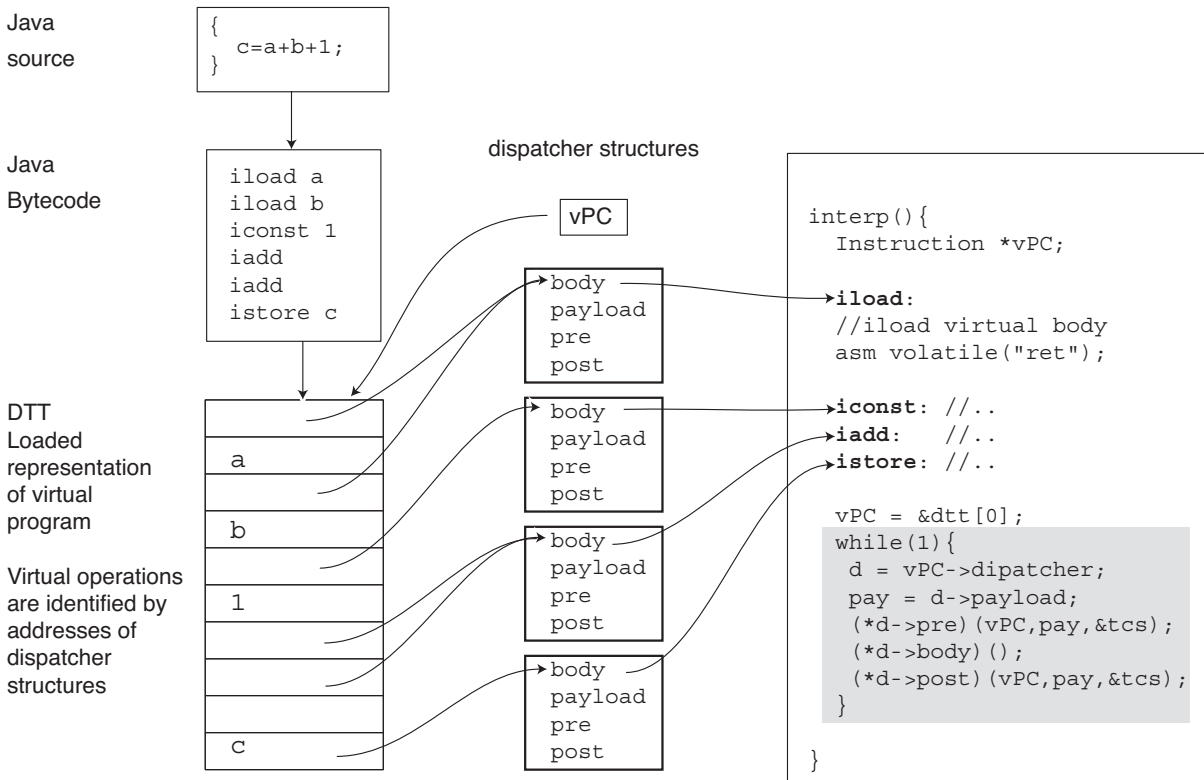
Java source

{
c=a+b+1;
}

Java Bytecode

iload a
iload b
iconst 1
iadd
iadd
istore c

dispatcher structures

vPC

DTT Loaded representation of virtual program

Virtual operations are identified by addresses of dispatcher structures

| |
|---|
| |
| a |
| |
| b |
| |
| 1 |
| |
| |
| |
| c |

body
payload
pre
post

body
payload
pre
post

body
payload
pre
post

body
payload
pre
post

interp(){
Instruction *vPC;

iload:
//iload virtual body
asm volatile("ret");

iconst: //..
iadd: //..
istore: //..

vPC = &dtt[0];
while(1){
d = vPC->dipatcher;
pay = d->payload;
(*d->pre)(vPC,pay,&tcs);
(*d->body)();
(*d->post)(vPC,pay,&tcs);
}

}